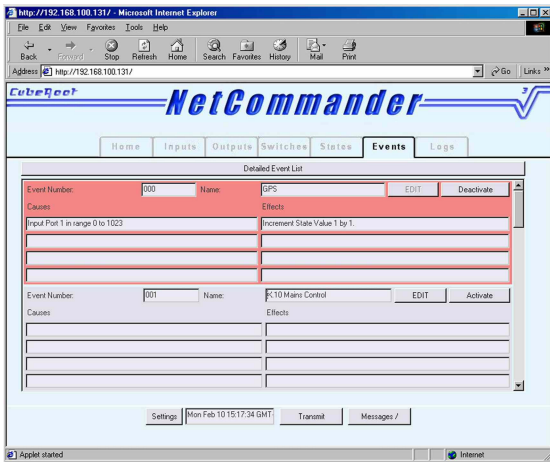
http://192.168.100.131/ - Microsoft Internet Explorer

File Edit View Favorites Tools Help

Back Forward Stop Refresh Home Search Favorites History Mail Print

Address http://192.168.100.131/ Go Links »

CubeRoot

NetCommander

Home Inputs Outputs Switches States Events Logs

Detailed Event List

Event Number: 000 Name: GPS EDIT Deactivate

Causes Effects

Input Port 1 in range 0 to 1023 Increment State Value 1 by 1.

Event Number: 001 Name: K10 Mains Control EDIT Activate

Causes Effects

Settings Mon Feb 10 15:17:34 GMT Transmit Messages /

Applet started Internet